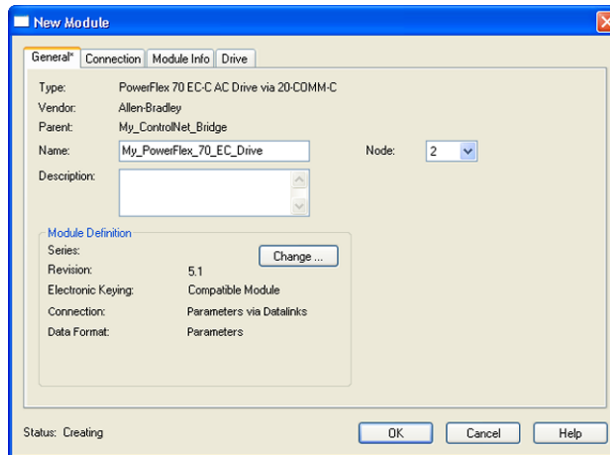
New Module

General* Connection Module Info Drive

Type: PowerFlex 70 EC-C AC Drive via 20-COMM-C
Vendor: Allen-Bradley
Parent: My_ControlNet_Bridge
Name: My_PowerFlex_70_EC_Drive
Node: 2
Description:

Module Definition
Series:
Change ...
Revision: 5.1
Electronic Keying: Compatible Module
Connection: Parameters via Datalinks
Data Format: Parameters

Status: Creating
OK
Cancel
Help